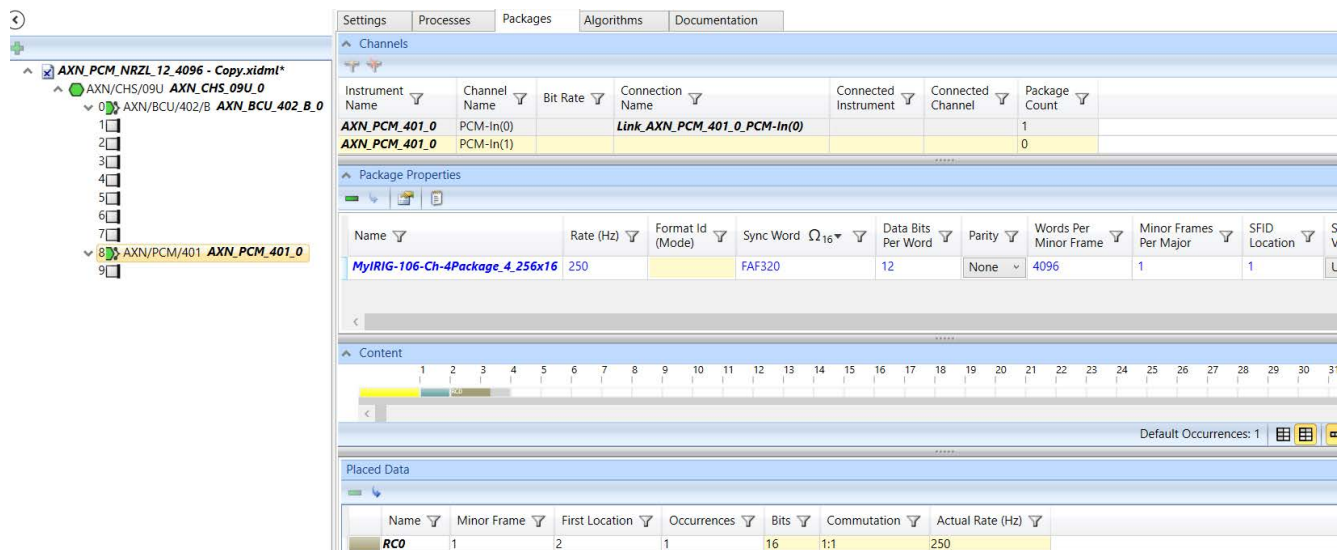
AXN_PCM_NRZL_12_4096 - Copy.xidml*
AXN/CHS/09U AXN_CHS_09U_0
0 AXN/BCU/402/B AXN_BCU_402_B_0
1
2
3
4
5
6
7
8 AXN/PCM/401 AXN_PCM_401_0
9

Settings | Processes | Packages | Algorithms | Documentation

Channels

| Instrument Name | Channel Name | Bit Rate | Connection Name | Connected Instrument | Connected Channel | Package Count |
|---|---|---|---|---|---|---|
| AXN_PCM_401_0 | PCM-In(0) | | Link_AXN_PCM_401_0_PCM-In(0) | | | 1 |
| AXN_PCM_401_0 | PCM-In(1) | | | | | 0 |

Package Properties

| Name | Rate (Hz) | Format Id (Mode) | Sync Word $\Omega_{16}$ | Data Bits Per Word | Parity | Words Per Minor Frame | Minor Frames Per Major | SFID Location | S V |
|---|---|---|---|---|---|---|---|---|---|
| MyIRIG-106-Ch-4Package_4_256x16 | 250 | | FAF320 | 12 | None | 4096 | 1 | 1 | U |

Content

1 2 3 4 5 6 7 8 9 10 11 12 13 14 15 16 17 18 19 20 21 22 23 24 25 26 27 28 29 30 31

Default Occurrences: 1

Placed Data

| Name | Minor Frame | First Location | Occurrences | Bits | Commutation | Actual Rate (Hz) |
|---|---|---|---|---|---|---|
| RC0 | 1 | 2 | 1 | 16 | 1:1 | 250 |